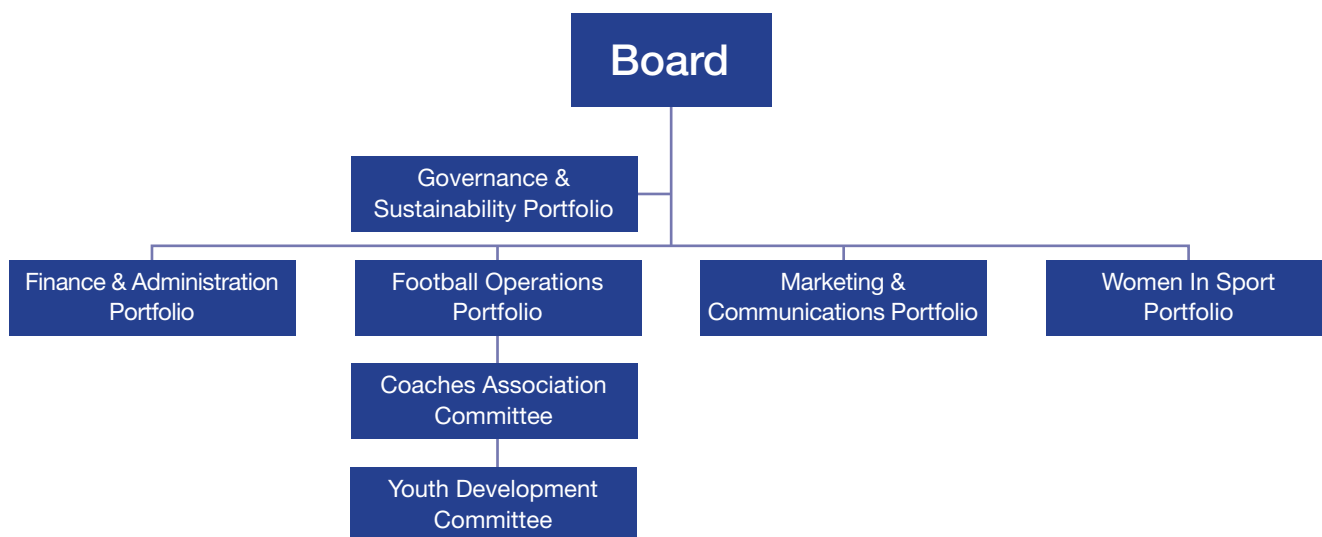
Board

Governance & Sustainability Portfolio

Finance & Administration Portfolio

Football Operations Portfolio

Coaches Association Committee

Youth Development Committee

Marketing & Communications Portfolio

Women In Sport Portfolio